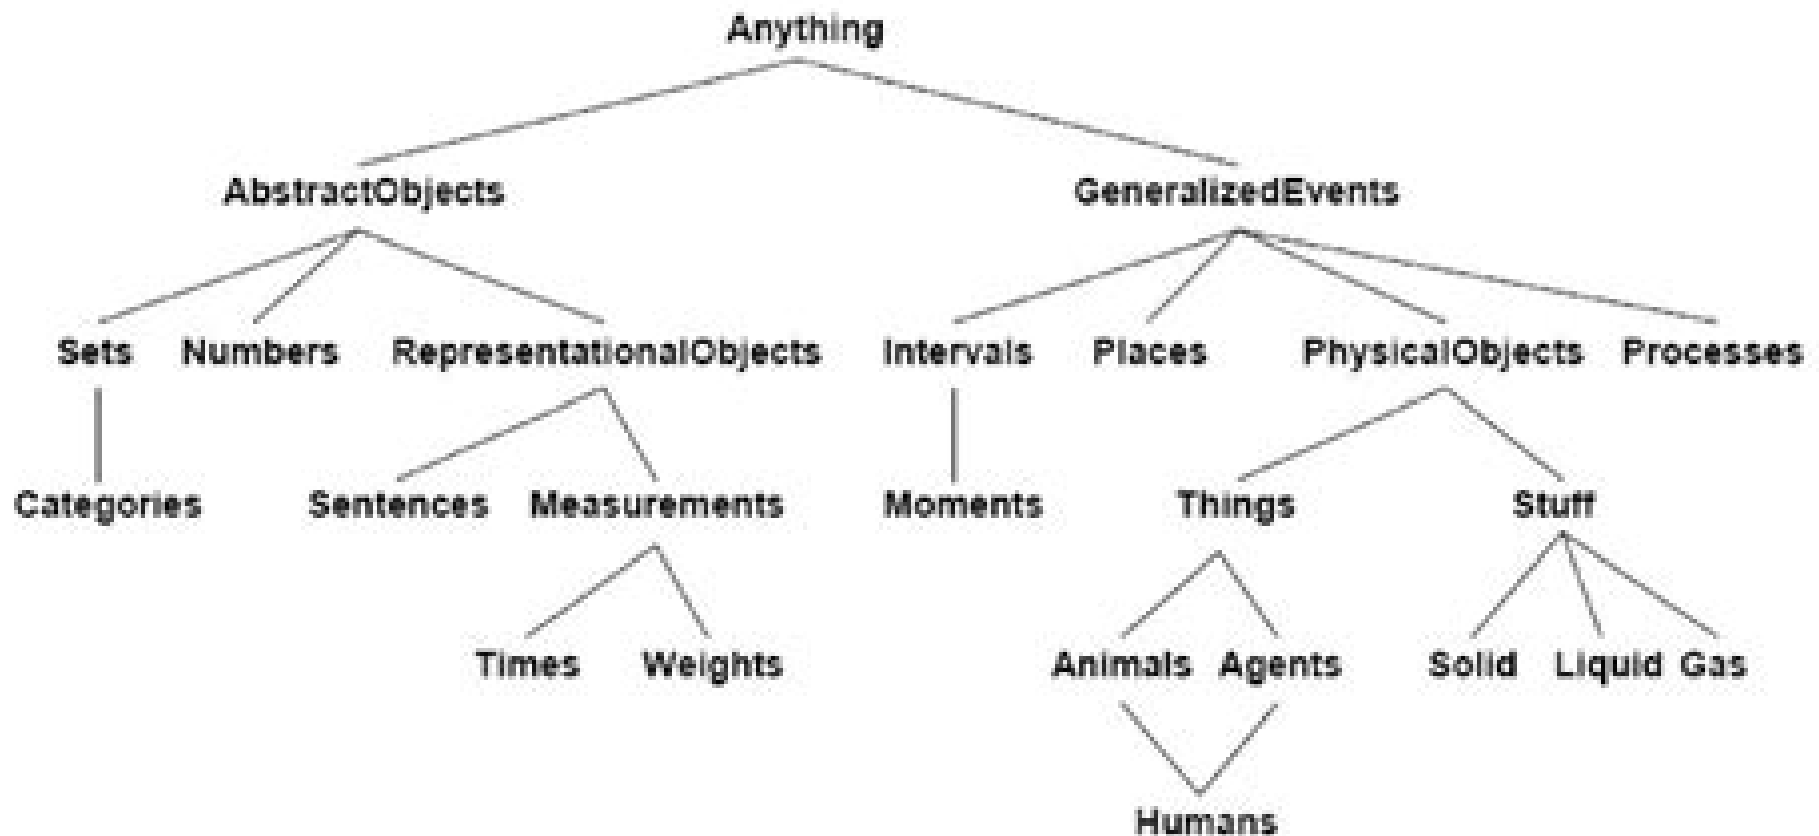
Anything

AbstractObjects

GeneralizedEvents

Sets Numbers RepresentationalObjects Intervals Places PhysicalObjects Processes

Categories Sentences Measurements Moments Things Stuff

Times Weights Animals Agents Solid Liquid Gas

Humans